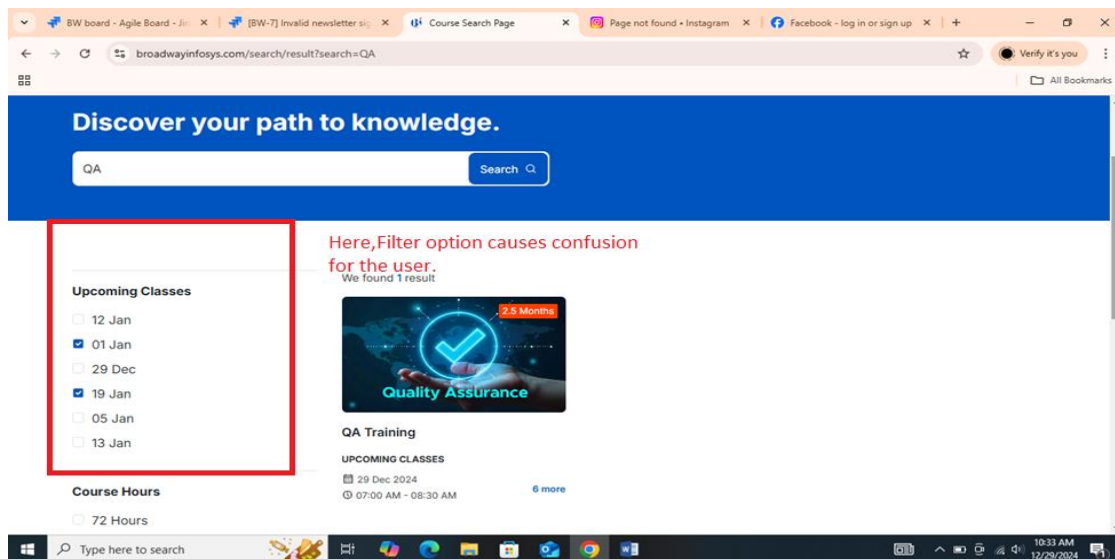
BW board - Agile Board - Jir
[BW-7] Invalid newsletter sig
Course Search Page
Page not found • Instagram
Facebook - log in or sign up

broadwayinfosys.com/search/result?search=QA

Verify it's you

All Bookmarks

Discover your path to knowledge.

QA

Search

Here,Filter option causes confusion for the user.

We found 1 result

Upcoming Classes

12 Jan
01 Jan
29 Dec
19 Jan
05 Jan
13 Jan

2.5 Months

Quality Assurance

QA Training

UPCOMING CLASSES

29 Dec 2024
07:00 AM - 08:30 AM

6 more

Course Hours

72 Hours

Type here to search

10:33 AM
12/29/2024